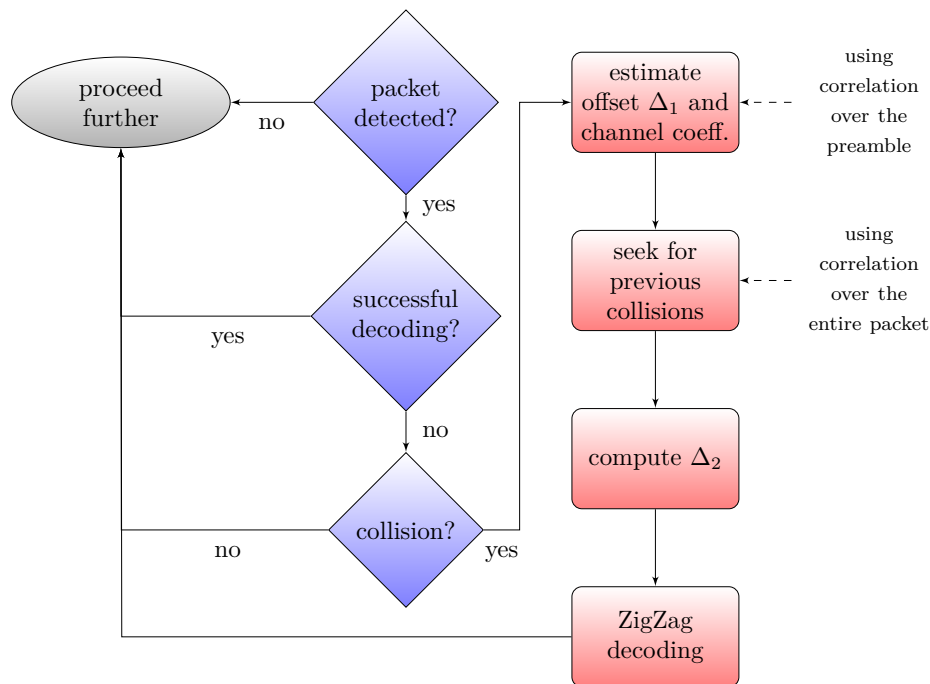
proceed further

no

packet detected?

yes

successful decoding?

yes

no

collision?

no

yes

estimate offset $\Delta_1$ and channel coeff.

using correlation over the preamble

seek for previous collisions

using correlation over the entire packet

compute $\Delta_2$

ZigZag decoding